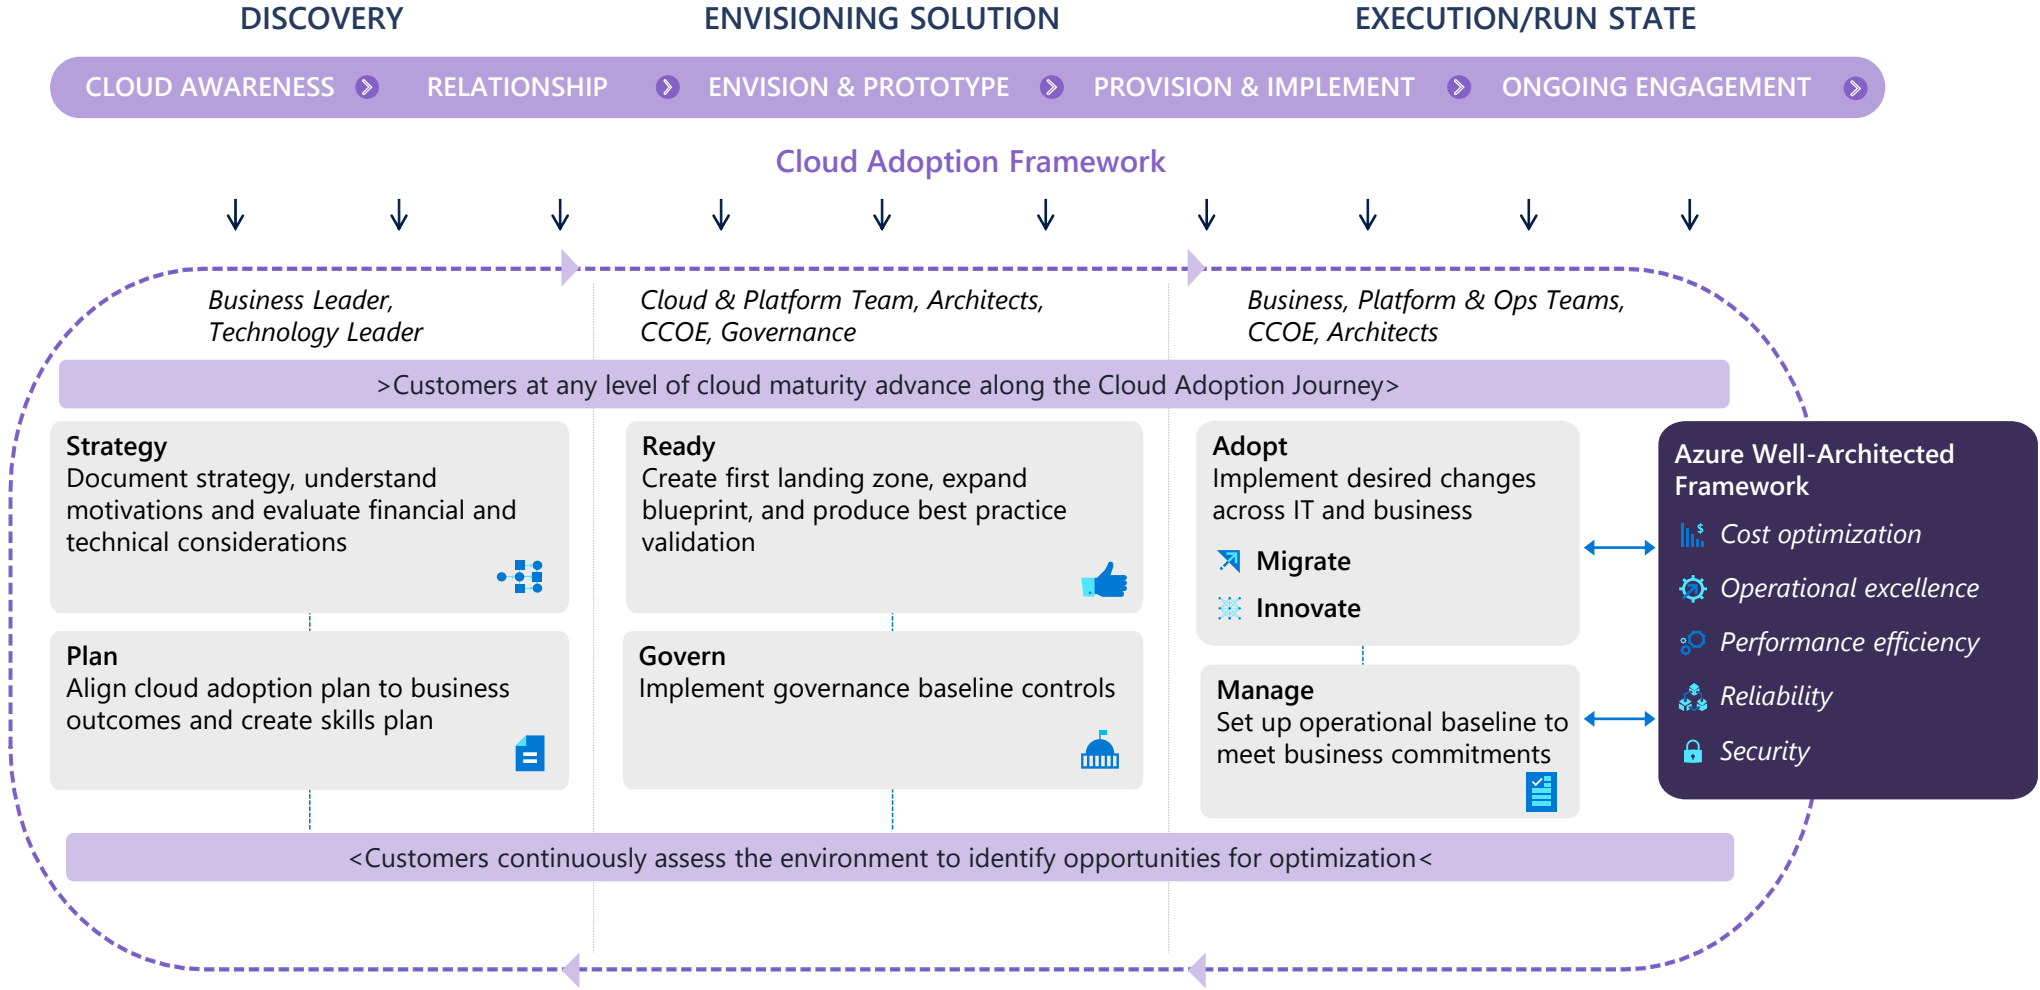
DISCOVERY

ENVISIONING SOLUTION

EXECUTION/RUN STATE

CLOUD AWARENESS

RELATIONSHIP

ENVISION & PROTOTYPE

PROVISION & IMPLEMENT

ONGOING ENGAGEMENT

Cloud Adoption Framework

Business Leader, Technology Leader

Cloud & Platform Team, Architects, CCOE, Governance

Business, Platform & Ops Teams, CCOE, Architects

>Customers at any level of cloud maturity advance along the Cloud Adoption Journey>

Strategy
Document strategy, understand motivations and evaluate financial and technical considerations

Ready
Create first landing zone, expand blueprint, and produce best practice validation

Adopt
Implement desired changes across IT and business

Migrate

Innovate

Plan
Align cloud adoption plan to business outcomes and create skills plan

Govern
Implement governance baseline controls

Manage
Set up operational baseline to meet business commitments

Azure Well-Architected Framework

Cost optimization

Operational excellence

Performance efficiency

Reliability

Security

<Customers continuously assess the environment to identify opportunities for optimization<